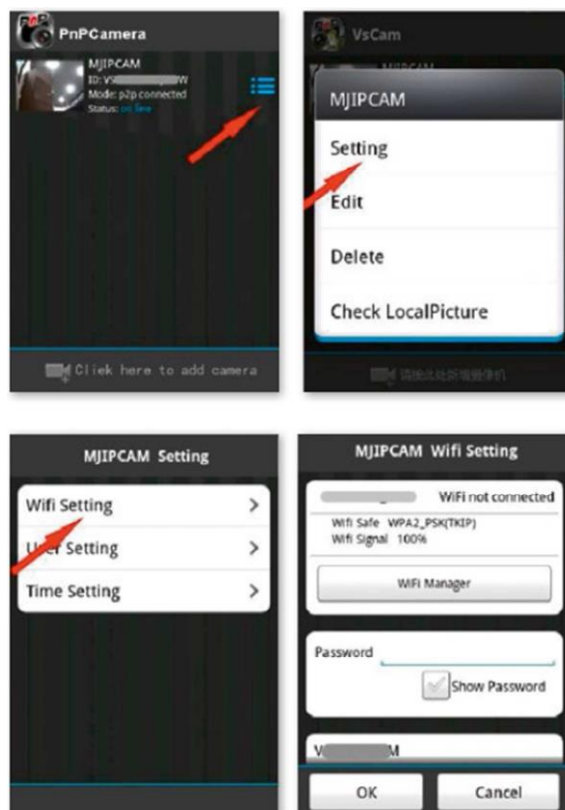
PnPCamera

MJIPCAM
ID: VS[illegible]W
Mode: p2p connected
Status: on line

Click here to add camera

VsCam

MJIPCAM

Setting

Edit

Delete

Check LocalPicture

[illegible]

MJIPCAM Setting

Wifi Setting >

User Setting >

Time Setting >

MJIPCAM Wifi Setting

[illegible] WiFi not connected

Wifi Safe WPA2_PSK(TKIP)
Wifi Signal 100%

WiFi Manager

Password

Show Password

V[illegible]M

OK

Cancel